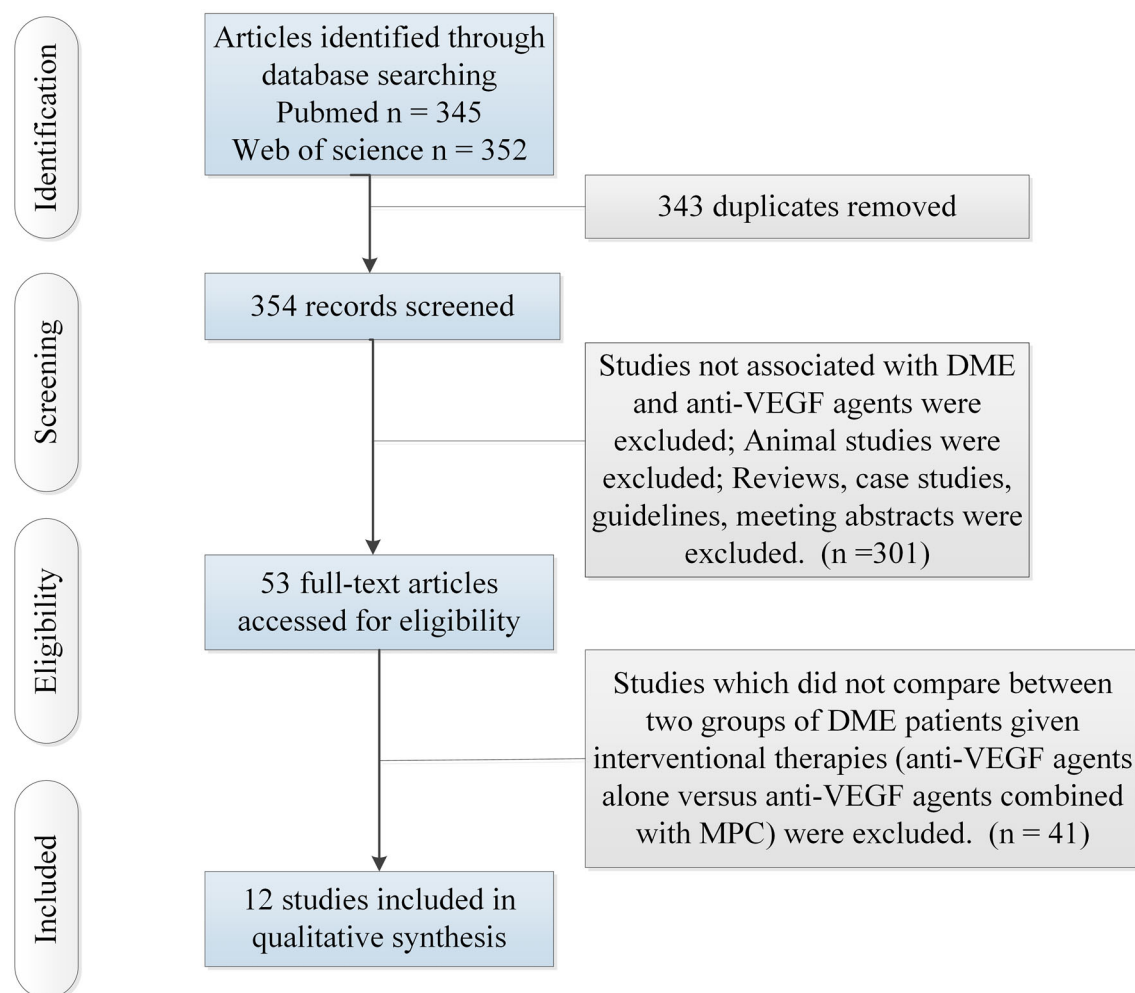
Identification

Articles identified through database searching
Pubmed n = 345
Web of science n = 352

343 duplicates removed

Screening

354 records screened

Studies not associated with DME and anti-VEGF agents were excluded; Animal studies were excluded; Reviews, case studies, guidelines, meeting abstracts were excluded. (n =301)

Eligibility

53 full-text articles accessed for eligibility

Studies which did not compare between two groups of DME patients given interventional therapies (anti-VEGF agents alone versus anti-VEGF agents combined with MPC) were excluded. (n = 41)

Included

12 studies included in qualitative synthesis